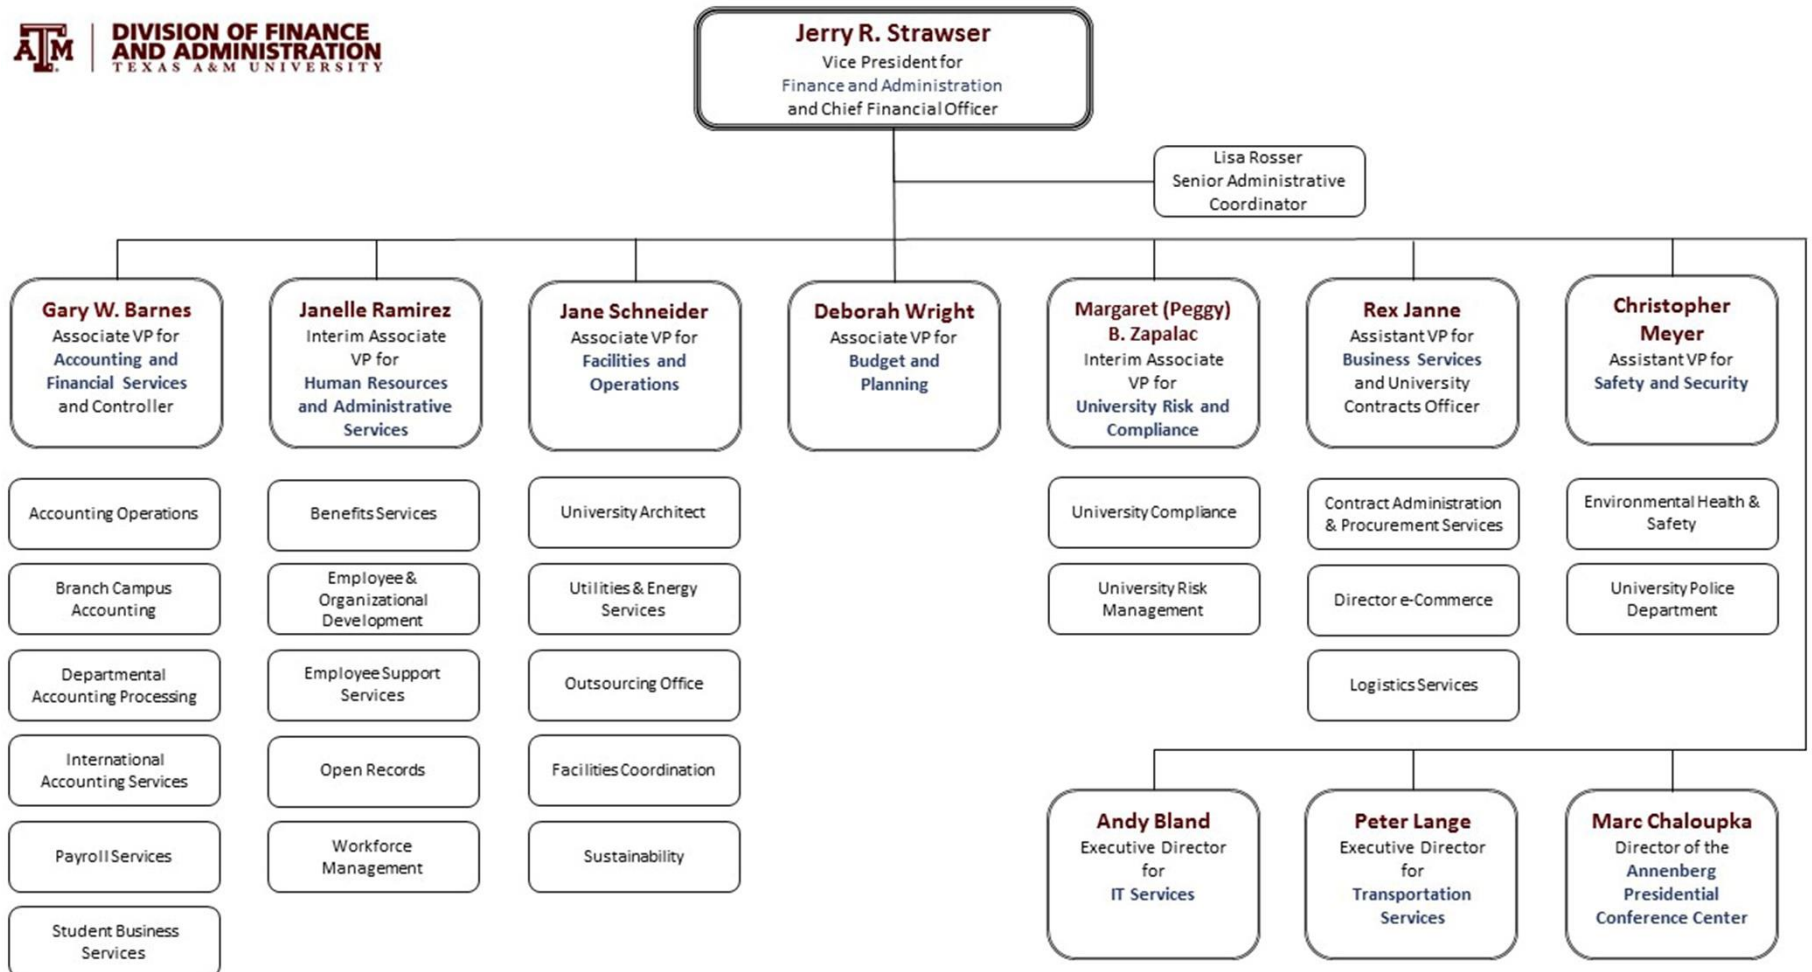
ATM | DIVISION OF FINANCE AND ADMINISTRATION
TEXAS A&M UNIVERSITY

Jerry R. Strawser
Vice President for
Finance and Administration
and Chief Financial Officer

Lisa Rosser
Senior Administrative Coordinator

Gary W. Barnes
Associate VP for
Accounting and Financial Services
and Controller

Accounting Operations

Branch Campus Accounting

Departmental Accounting Processing

International Accounting Services

Payroll Services

Student Business Services

Janelle Ramirez
Interim Associate VP for
Human Resources and Administrative Services

Benefits Services

Employee & Organizational Development

Employee Support Services

Open Records

Workforce Management

Jane Schneider
Associate VP for
Facilities and Operations

University Architect

Utilities & Energy Services

Outsourcing Office

Facilities Coordination

Sustainability

Deborah Wright
Associate VP for
Budget and Planning

Margaret (Peggy) B. Zapalac
Interim Associate VP for
University Risk and Compliance

University Compliance

University Risk Management

Rex Janne
Assistant VP for
Business Services
and University Contracts Officer

Contract Administration & Procurement Services

Director e-Commerce

Logistics Services

Christopher Meyer
Assistant VP for
Safety and Security

Environmental Health & Safety

University Police Department

Andy Bland
Executive Director for
IT Services

Peter Lange
Executive Director for
Transportation Services

Marc Chaloupka
Director of the
Annenberg Presidential Conference Center